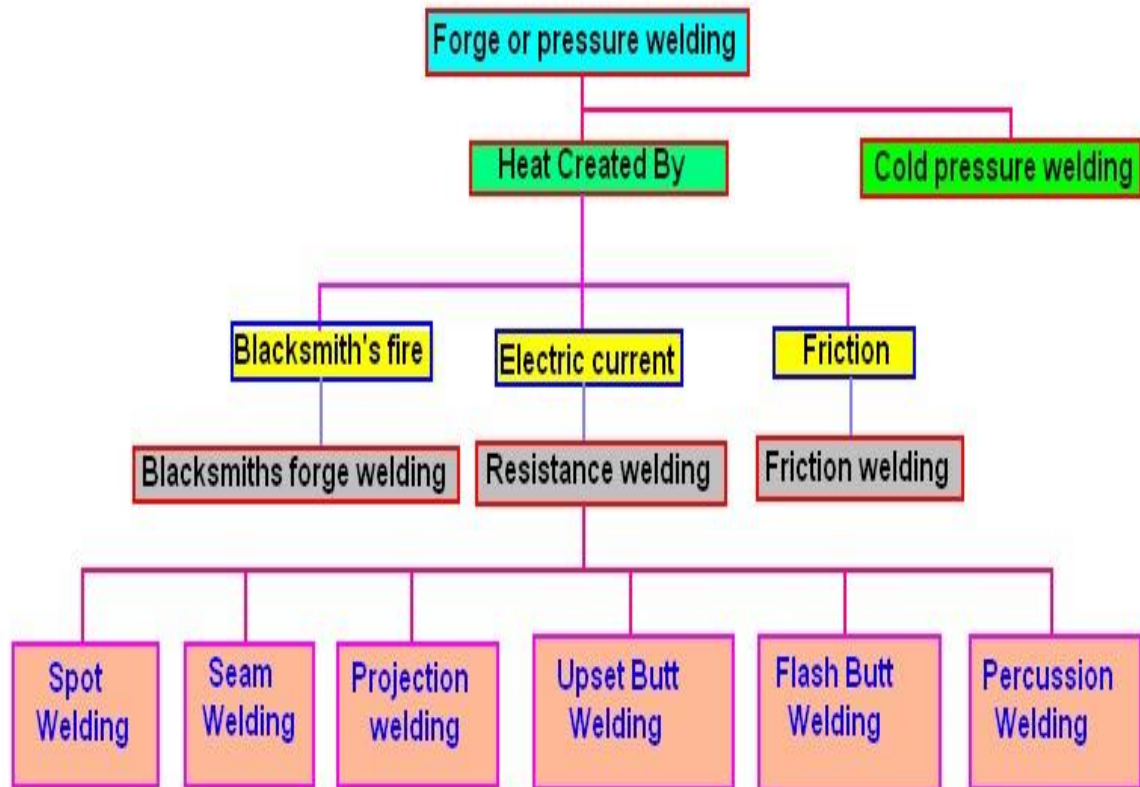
Forge or pressure welding

Heat Created By

Cold pressure welding

Blacksmith's fire

Electric current

Friction

Blacksmiths forge welding

Resistance welding

Friction welding

Spot Welding

Seam Welding

Projection welding

Upset Butt Welding

Flash Butt Welding

Percussion Welding